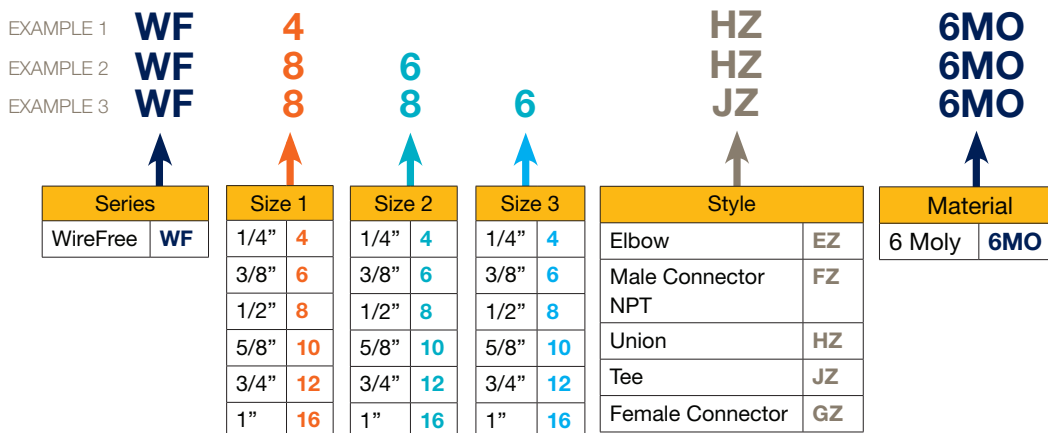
EXAMPLE 1 WF 4 HZ 6MO
EXAMPLE 2 WF 8 6 HZ 6MO
EXAMPLE 3 WF 8 8 6 JZ 6MO

| Series | |
|---|---|
| WireFree | WF |

| Size 1 | |
|---|---|
| 1/4” | 4 |
| 3/8” | 6 |
| 1/2” | 8 |
| 5/8” | 10 |
| 3/4” | 12 |
| 1” | 16 |

| Size 2 | |
|---|---|
| 1/4” | 4 |
| 3/8” | 6 |
| 1/2” | 8 |
| 5/8” | 10 |
| 3/4” | 12 |
| 1” | 16 |

| Size 3 | |
|---|---|
| 1/4” | 4 |
| 3/8” | 6 |
| 1/2” | 8 |
| 5/8” | 10 |
| 3/4” | 12 |
| 1” | 16 |

| Style | |
|---|---|
| Elbow | EZ |
| Male Connector NPT | FZ |
| Union | HZ |
| Tee | JZ |
| Female Connector | GZ |

| Material | |
|---|---|
| 6 Moly | 6MO |